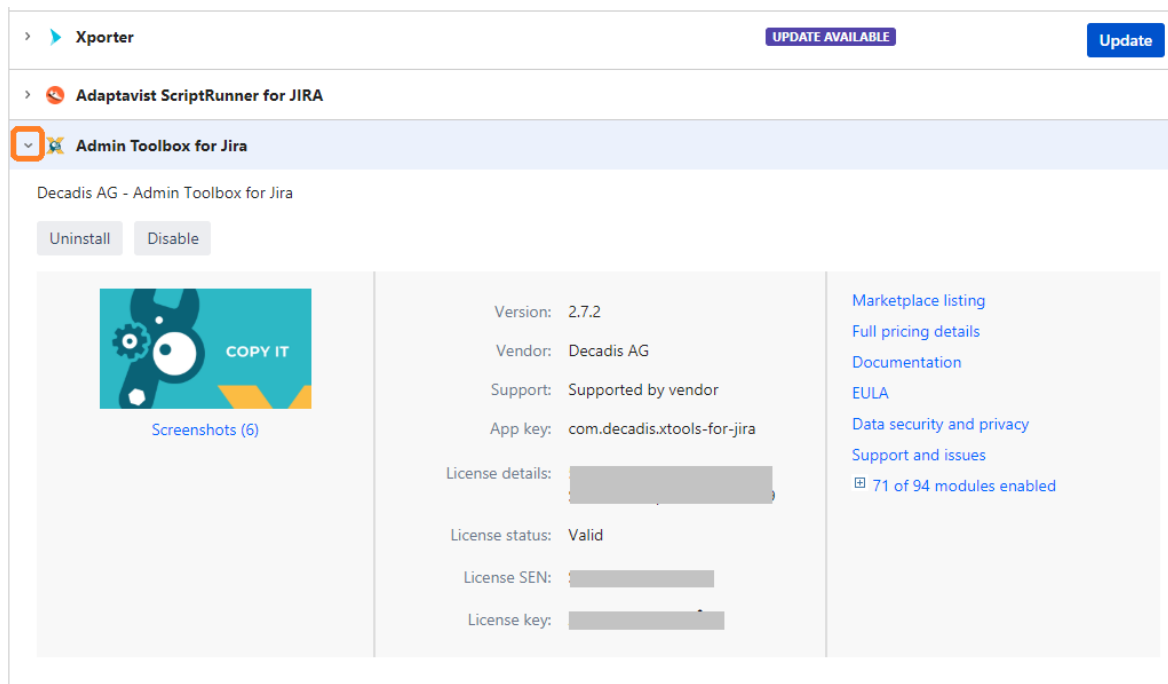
Xporter

UPDATE AVAILABLE

Update

Adaptavist ScriptRunner for JIRA

Admin Toolbox for Jira

Decadis AG - Admin Toolbox for Jira

Uninstall Disable

COPY IT

Screenshots (6)

Version: 2.7.2

Vendor: Decadis AG

Support: Supported by vendor

App key: com.decadis.xtools-for-jira

License details: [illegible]

License status: Valid

License SEN: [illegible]

License key: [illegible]

Marketplace listing

Full pricing details

Documentation

EULA

Data security and privacy

Support and issues

71 of 94 modules enabled